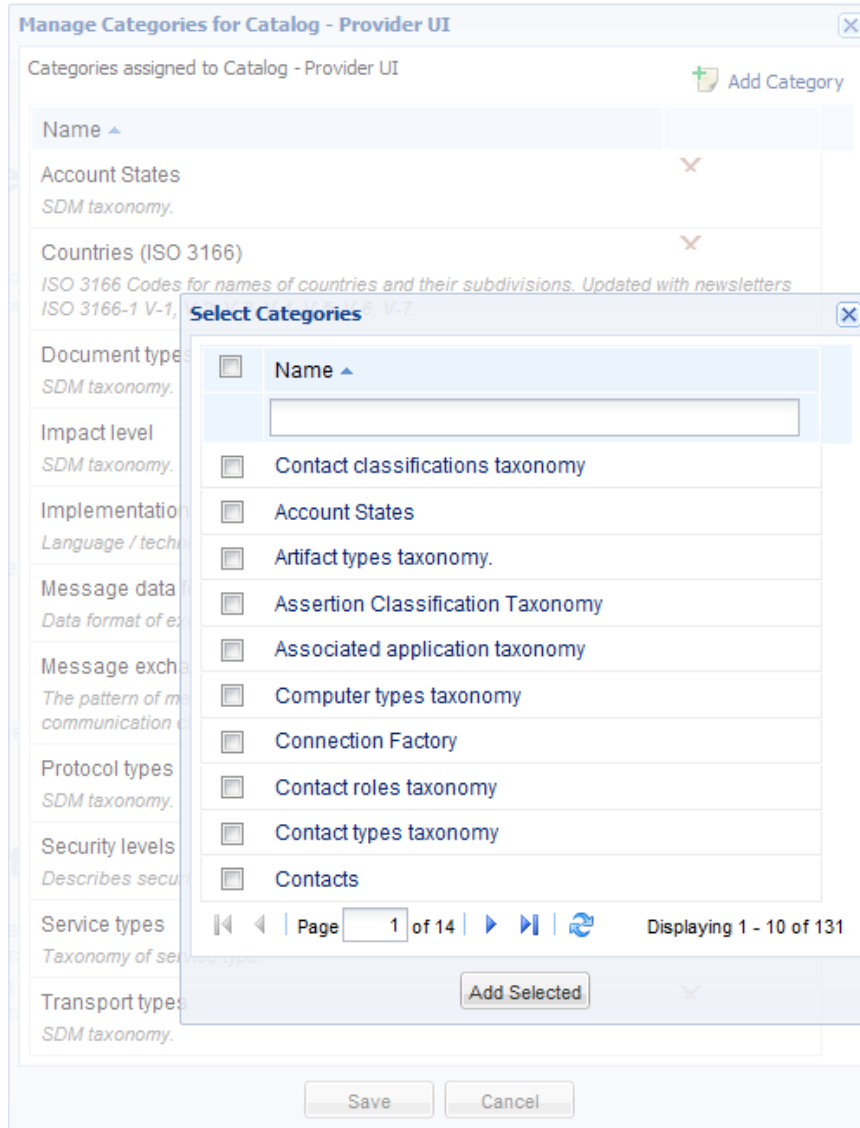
Manage Categories for Catalog - Provider UI

Categories assigned to Catalog - Provider UI

Add Category

Name

Account States
SDM taxonomy.

Countries (ISO 3166)
ISO 3166 Codes for names of countries and their subdivisions. Updated with newsletters ISO 3166-1 V-1, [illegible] V-6, V-7.

Document types
SDM taxonomy.

Impact level
SDM taxonomy.

Implementation
Language / techn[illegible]

Message data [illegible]
Data format of ex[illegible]

Message exch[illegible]
The pattern of m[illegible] communication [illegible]

Protocol types
SDM taxonomy.

Security levels
Describes secur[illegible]

Service types
Taxonomy of service type.

Transport types
SDM taxonomy.

Select Categories

Name

Contact classifications taxonomy
Account States
Artifact types taxonomy.
Assertion Classification Taxonomy
Associated application taxonomy
Computer types taxonomy
Connection Factory
Contact roles taxonomy
Contact types taxonomy
Contacts

Page 1 of 14

Displaying 1 - 10 of 131

Add Selected

Save Cancel